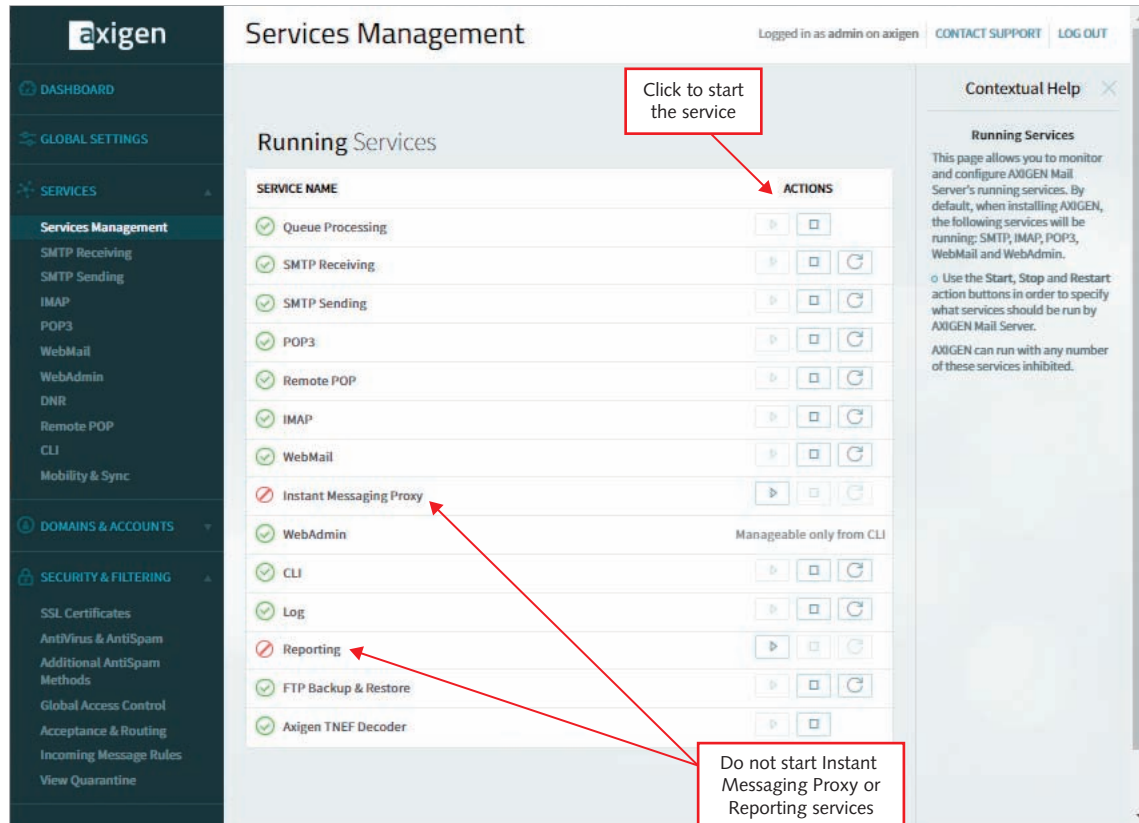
axigen

DASHBOARD

GLOBAL SETTINGS

SERVICES

Services Management
SMTP Receiving
SMTP Sending
IMAP
POP3
WebMail
WebAdmin
DNR
Remote POP
CLI
Mobility & Sync

DOMAINS & ACCOUNTS

SECURITY & FILTERING

SSL Certificates
AntiVirus & AntiSpam
Additional AntiSpam Methods
Global Access Control
Acceptance & Routing
Incoming Message Rules
View Quarantine

Services Management

Logged in as admin on axigen | CONTACT SUPPORT | LOG OUT

Click to start the service

Running Services

| SERVICE NAME | ACTIONS |
|---|---|
| Queue Processing | |
| SMTP Receiving | |
| SMTP Sending | |
| POP3 | |
| Remote POP | |
| IMAP | |
| WebMail | |
| Instant Messaging Proxy | |
| WebAdmin | Manageable only from CLI |
| CLI | |
| Log | |
| Reporting | |
| FTP Backup & Restore | |
| Axigen TNEF Decoder | |

Do not start Instant Messaging Proxy or Reporting services

Contextual Help

Running Services

This page allows you to monitor and configure AXIGEN Mail Server's running services. By default, when installing AXIGEN, the following services will be running: SMTP, IMAP, POP3, WebMail and WebAdmin.

o Use the Start, Stop and Restart action buttons in order to specify what services should be run by AXIGEN Mail Server.

AXIGEN can run with any number of these services inhibited.